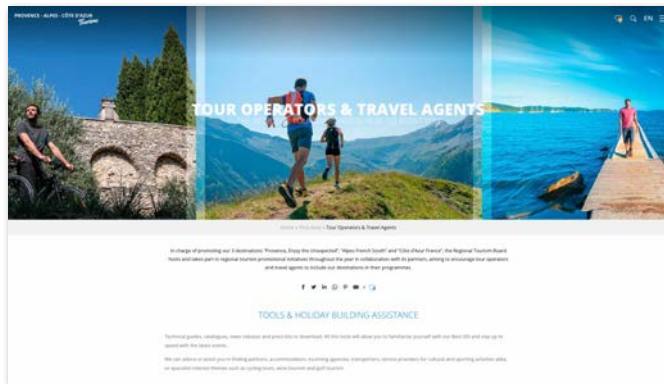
PROVENCE · ALPES · CÔTE D'AZUR Tourisme

EN

TOUR OPERATORS & TRAVEL AGENTS

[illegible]

Home › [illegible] › Tour Operators & Travel Agents

In charge of promoting our 3 destinations "Provence, Enjoy the Unexpected", "Alpes French South" and "Côte d'Azur France", the Regional Tourism Board tools and takes part in regional tourism promotional initiatives throughout the year in collaboration with its partners, aiming to encourage tour operators and travel agents to include our destinations in their programmes.

TOOLS & HOLIDAY BUILDING ASSISTANCE

Technical guides, catalogues, news releases and press kits to download. All the tools will allow you to familiarise yourself with our Best Of's and stay up to speed with the latest events.

We can advise or assist you in finding partners, accommodation, incoming agencies, transporters, service providers for cultural and sporting activities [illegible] or specialist interest themes such as cycling tours, wine tourism and golf tourism.